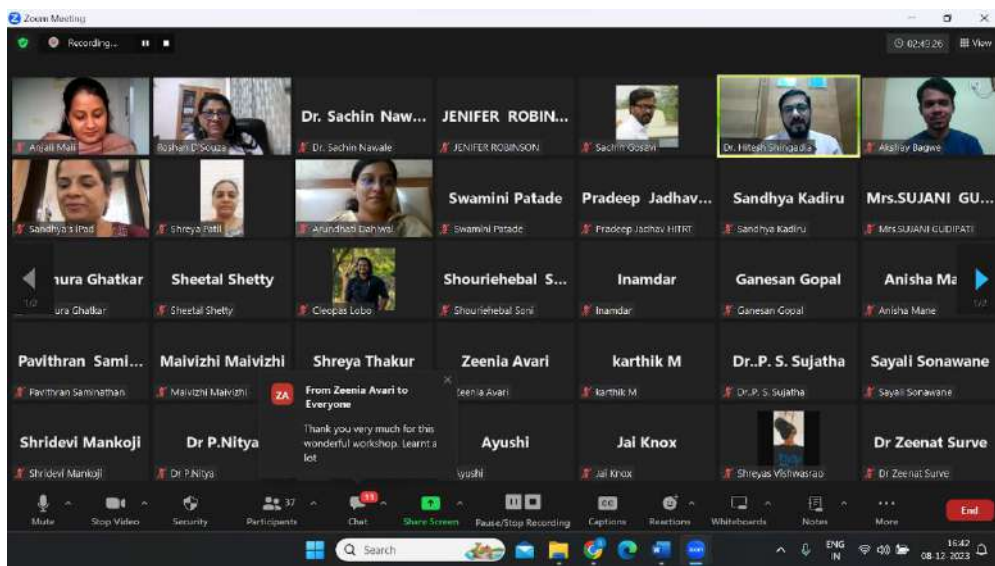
Zoom Meeting

Recording...

02:49:26 View

Anjali Mali

Roshan D Souza

Dr. Sachin Naw...
Dr. Sachin Nawale

JENIFER ROBIN...
JENIFER ROBINSON

Sachin Gosavi

Dr. Hitesh Shingadia

Akshay Bagwe

Sandhya's iPad

Shreya Patil

Arundhati Dahiwal

Swamini Patade
Swamini Patade

Pradeep Jadhav...
Pradeep Jadhav HITRT

Sandhya Kadiru
Sandhya Kadiru

Mrs.SUJANI GU...
Mrs.SUJANI GUDIPATI

1/2

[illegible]ura Ghatkar
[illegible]ura Ghatkar

Sheetal Shetty
Sheetal Shetty

Cleopas Lobo

Shouriehebal S...
Shouriehebal Soni

Inamdar
Inamdar

Ganesan Gopal
Ganesan Gopal

Anisha Ma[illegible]
Anisha Mane

1/2

Pavithran Sami...
Pavithran Saminathan

Maivizhi Maivizhi
Maivizhi Maivizhi

Shreya Thakur

Zeenia Avari
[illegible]eenia Avari

karthik M
karthik M

Dr..P. S. Sujatha
Dr..P. S. Sujatha

Sayali Sonawane
Sayali Sonawane

ZA From Zeenia Avari to Everyone

Thank you very much for this wonderful workshop. Learnt a lot

Shridevi Mankoji
Shridevi Mankoji

Dr P.Nitya
Dr P.Nitya

Ayushi
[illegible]yushi

Jai Knox
Jai Knox

Shreyas Vishwasrao

Dr Zeenat Surve
Dr Zeenat Surve

Mute Stop Video Security Participants 37 Chat 11 Share Screen Pause/Stop Recording Captions Reactions Whiteboards Notes More End

Search

ENG IN 16:42 08-12-2023